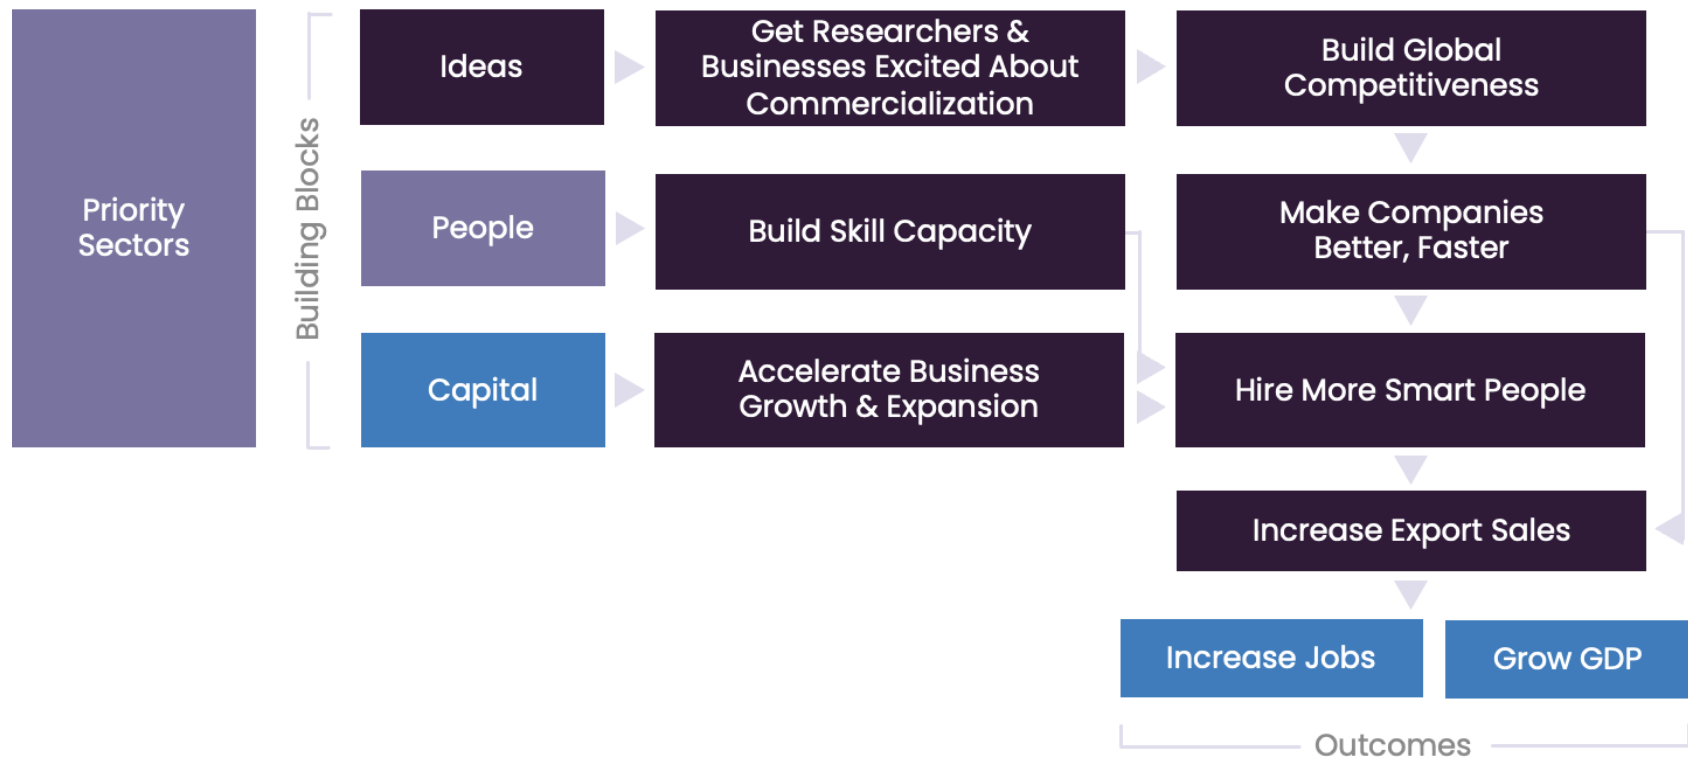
Priority Sectors

Building Blocks

Ideas

Get Researchers & Businesses Excited About Commercialization

Build Global Competitiveness

People

Build Skill Capacity

Make Companies Better, Faster

Capital

Accelerate Business Growth & Expansion

Hire More Smart People

Increase Export Sales

Increase Jobs

Grow GDP

Outcomes